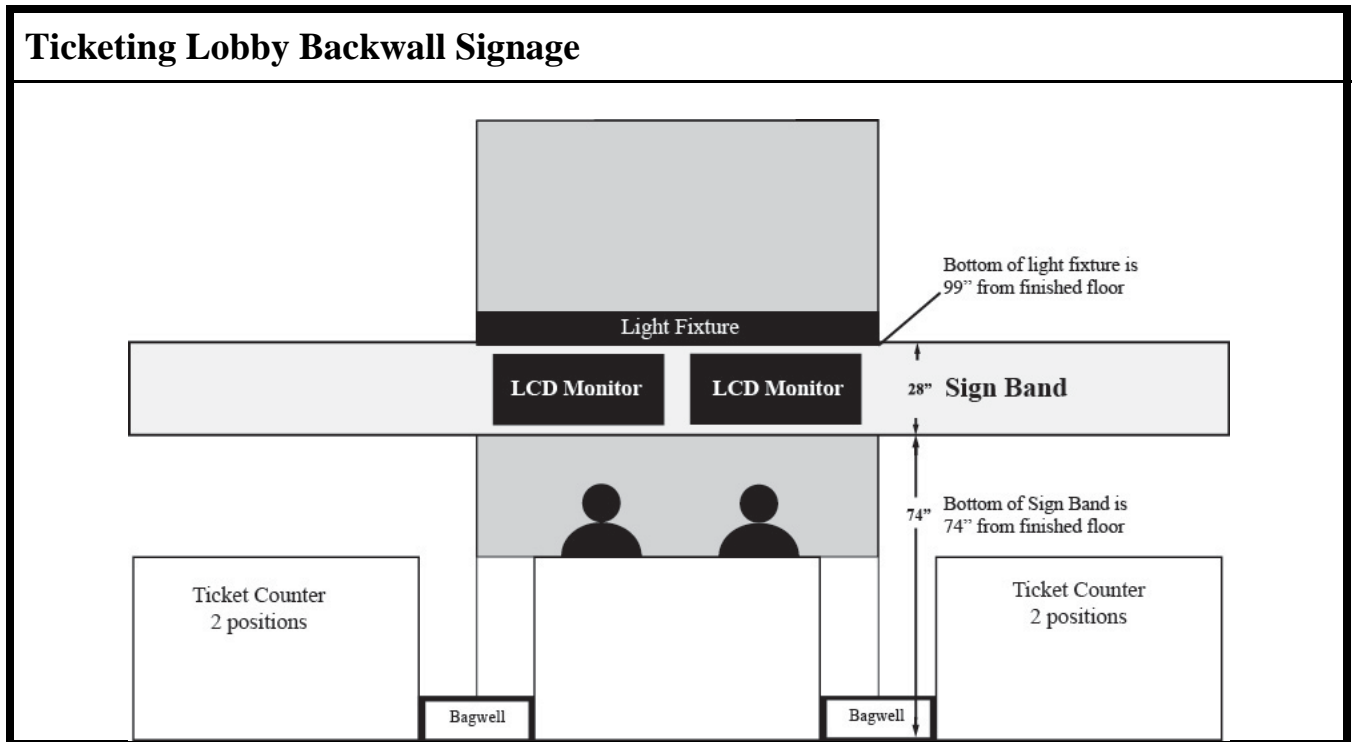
Ticketing Lobby Backwall Signage

Bottom of light fixture is 99" from finished floor

Light Fixture

LCD Monitor

LCD Monitor

28" Sign Band

74"

Bottom of Sign Band is 74" from finished floor

Ticket Counter
2 positions

Ticket Counter
2 positions

Bagwell

Bagwell